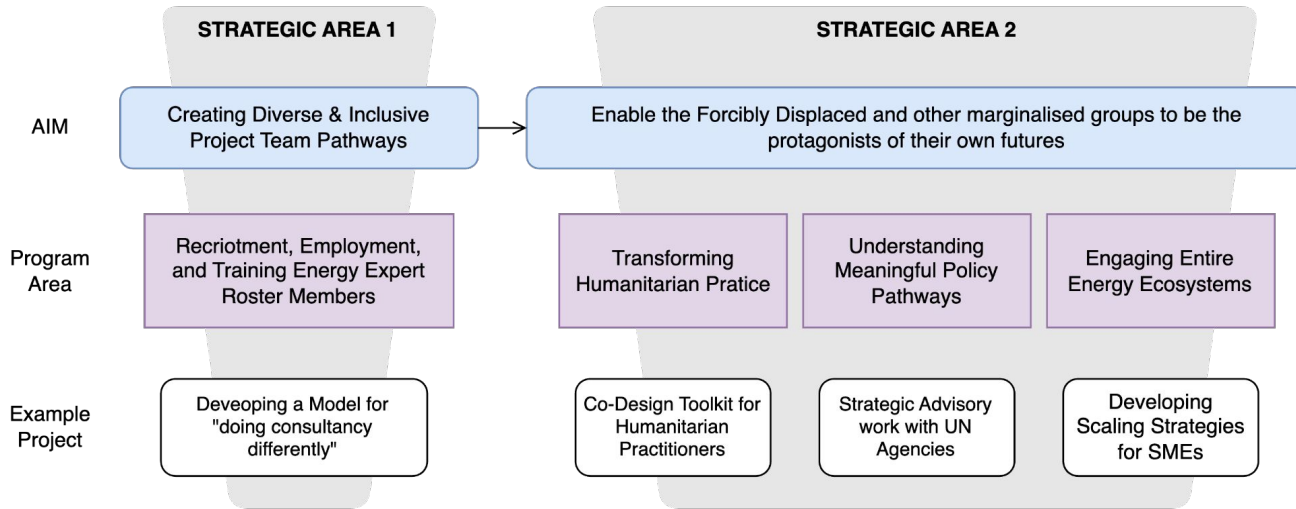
STRATEGIC AREA 1

STRATEGIC AREA 2

AIM

Creating Diverse & Inclusive Project Team Pathways

Enable the Forcibly Displaced and other marginalised groups to be the protagonists of their own futures

Program Area

Recriotment, Employment, and Training Energy Expert Roster Members

Transforming Humanitarian Pratice

Understanding Meaningful Policy Pathways

Engaging Entire Energy Ecosystems

Example Project

Deveoping a Model for "doing consultancy differently"

Co-Design Toolkit for Humanitarian Practitioners

Strategic Advisory work with UN Agencies

Developing Scaling Strategies for SMEs